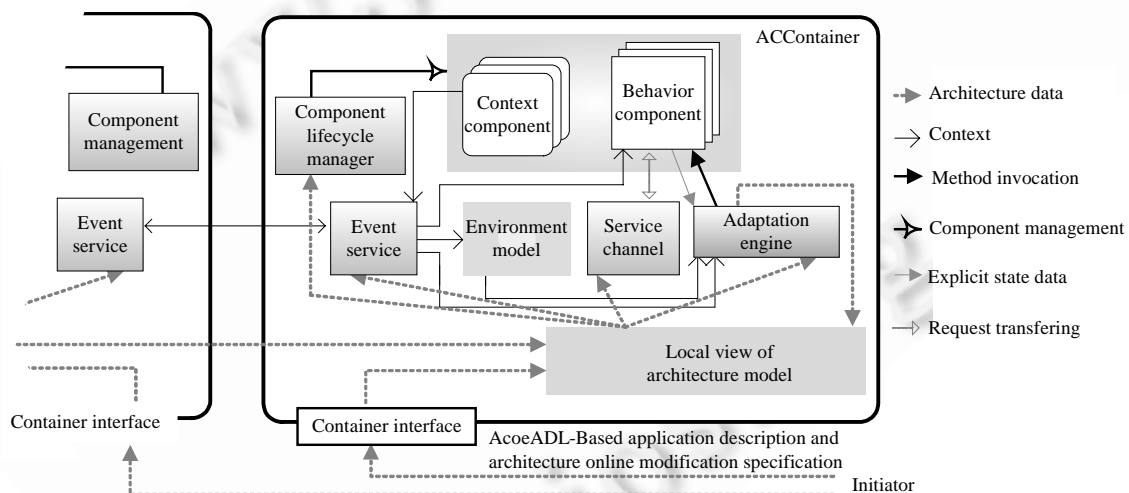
Component management

Event service

Container interface

ACContainer

Component lifecycle manager

Context component

Behavior component

Event service

Environment model

Service channel

Adaptation engine

Local view of architecture model

Container interface

AcoeADL-Based application description and architecture online modification specification

Initiator

Architecture data

Context

Method invocation

Component management

Explicit state data

Request transfering